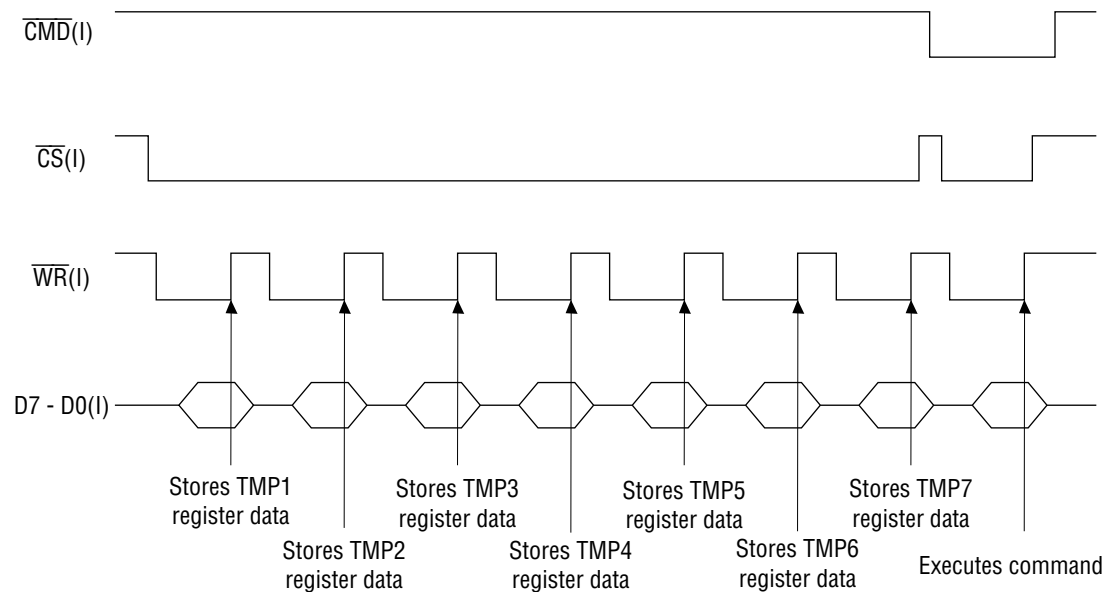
$\overline{CMD}$(I)

$\overline{CS}$(I)

$\overline{WR}$(I)

D7 - D0(I)

Stores TMP1 register data

Stores TMP2 register data

Stores TMP3 register data

Stores TMP4 register data

Stores TMP5 register data

Stores TMP6 register data

Stores TMP7 register data

Executes command